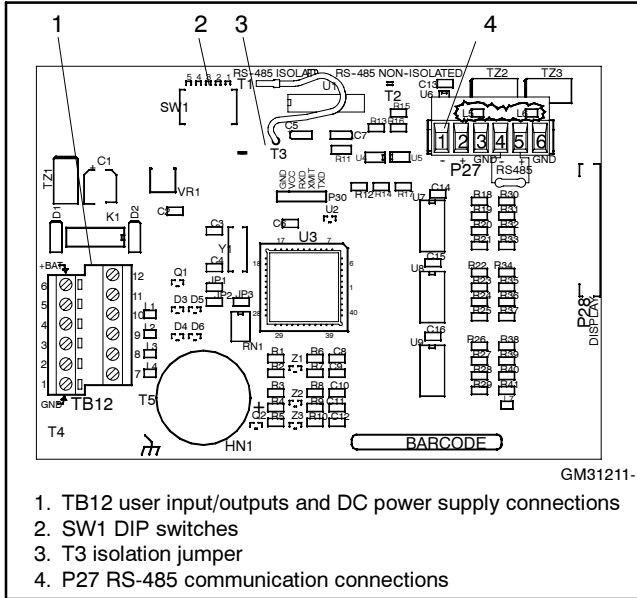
1
2
3
4
5 4 3 2 1
RS-485 ISOLATED
RS-485 NON-ISOLATED
T1
U1
TZ2
TZ3
SW1
C13
U6
T2
R15
R13
R16
C5
C7
T3
R11
U4
U5
1 2 3 4 5 6
- + GND - + GND
P27
RS485
TZ1
C1
VR1
D1
K1
D2
C2
GND
VCC
RXD
XMIT
TXD
P30
R12
R14
R17
U7
C14
R18
R30
U2
C3
C8
Y1
C4
U3
+BAT
6
5
4
3
2
1
12
11
10
9
8
7
Q1
D3
D5
D4
D6
L1
L2
L3
L4
JP2
JP3
RN1
U8
C15
R22
R34
R23
R35
R24
R36
R25
R37
R19
R31
R20
R32
R21
R33
P28
DISPLAY
U9
C16
R26
R38
R27
R39
R28
R40
R29
R41
R1
R2
R3
R4
R5
Z1
Z2
Z3
R6
R7
R8
R9
R10
C6
C9
C10
C11
C12
GND
TB12
T5
T4
HN1
BARCODE
GM31211-

1. TB12 user input/outputs and DC power supply connections
2. SW1 DIP switches
3. T3 isolation jumper
4. P27 RS-485 communication connections